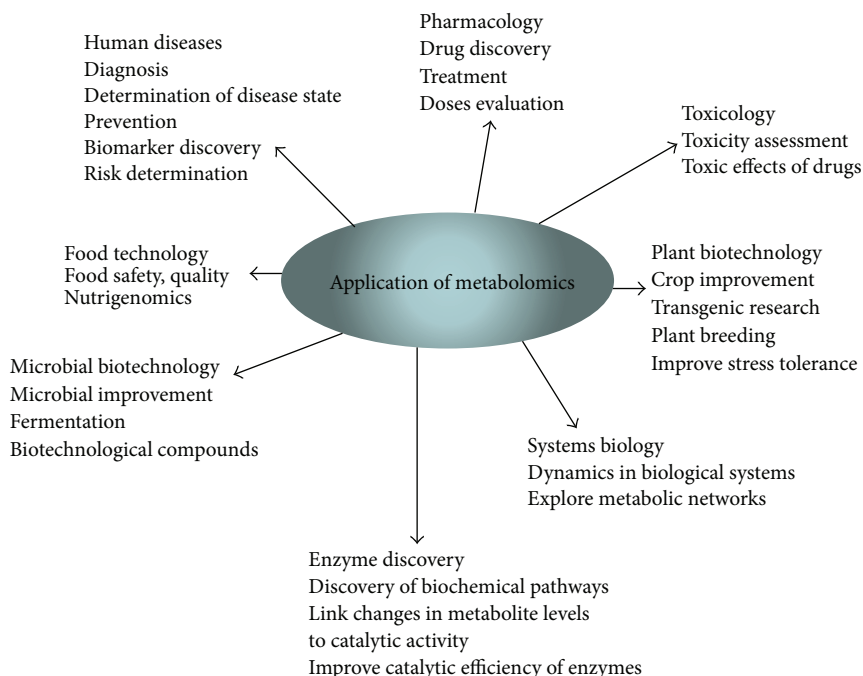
Application of metabolomics

Human diseases
Diagnosis
Determination of disease state
Prevention
Biomarker discovery
Risk determination

Pharmacology
Drug discovery
Treatment
Doses evaluation

Toxicology
Toxicity assessment
Toxic effects of drugs

Food technology
Food safety, quality
Nutrigenomics

Plant biotechnology
Crop improvement
Transgenic research
Plant breeding
Improve stress tolerance

Microbial biotechnology
Microbial improvement
Fermentation
Biotechnological compounds

Systems biology
Dynamics in biological systems
Explore metabolic networks

Enzyme discovery
Discovery of biochemical pathways
Link changes in metabolite levels to catalytic activity
Improve catalytic efficiency of enzymes